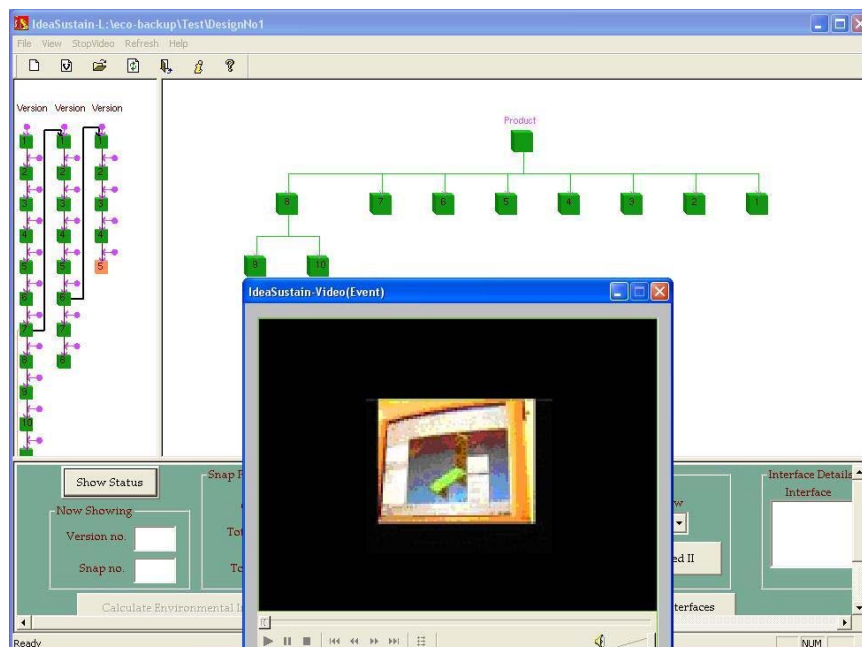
IdeaSustain-L:\eco-backup\Test\DesignNo1

File View StopVideo Refresh Help

Version Version Version

1 2 3 4 5 6 7 8 9 10

1 2 3 4 5 6 7 8

1 2 3 4 5

Product

8 7 6 5 4 3 2 1

8 10

IdeaSustain-Video(Event)

Show Status

Snap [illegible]

Now Showing

Version no.

Snap no.

Tot

To

Calculate Environmental I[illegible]

w

ed II

nterfaces

Interface Details

Interface

Ready

NUM